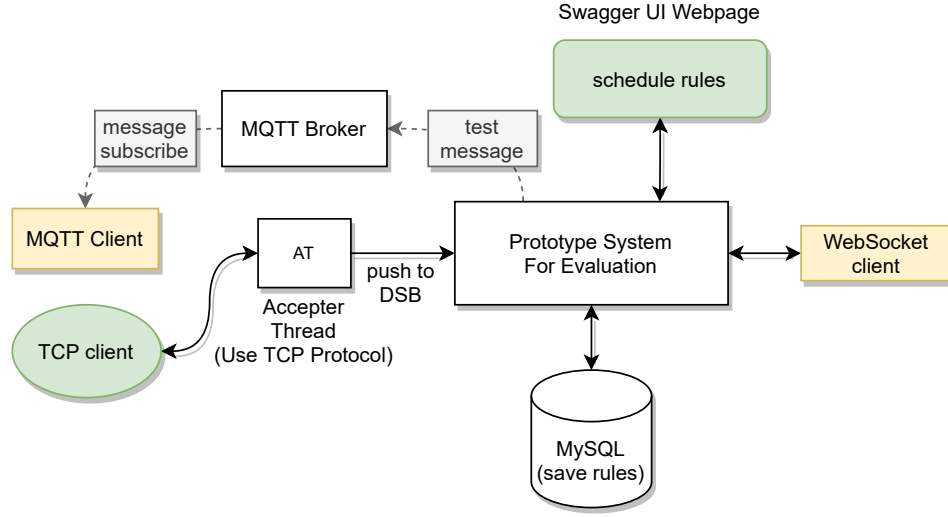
Swagger UI Webpage

schedule rules

message subscribe

MQTT Broker

test message

MQTT Client

AT

Prototype System For Evaluation

WebSocket client

push to DSB

Accepter Thread (Use TCP Protocol)

TCP client

MySQL (save rules)